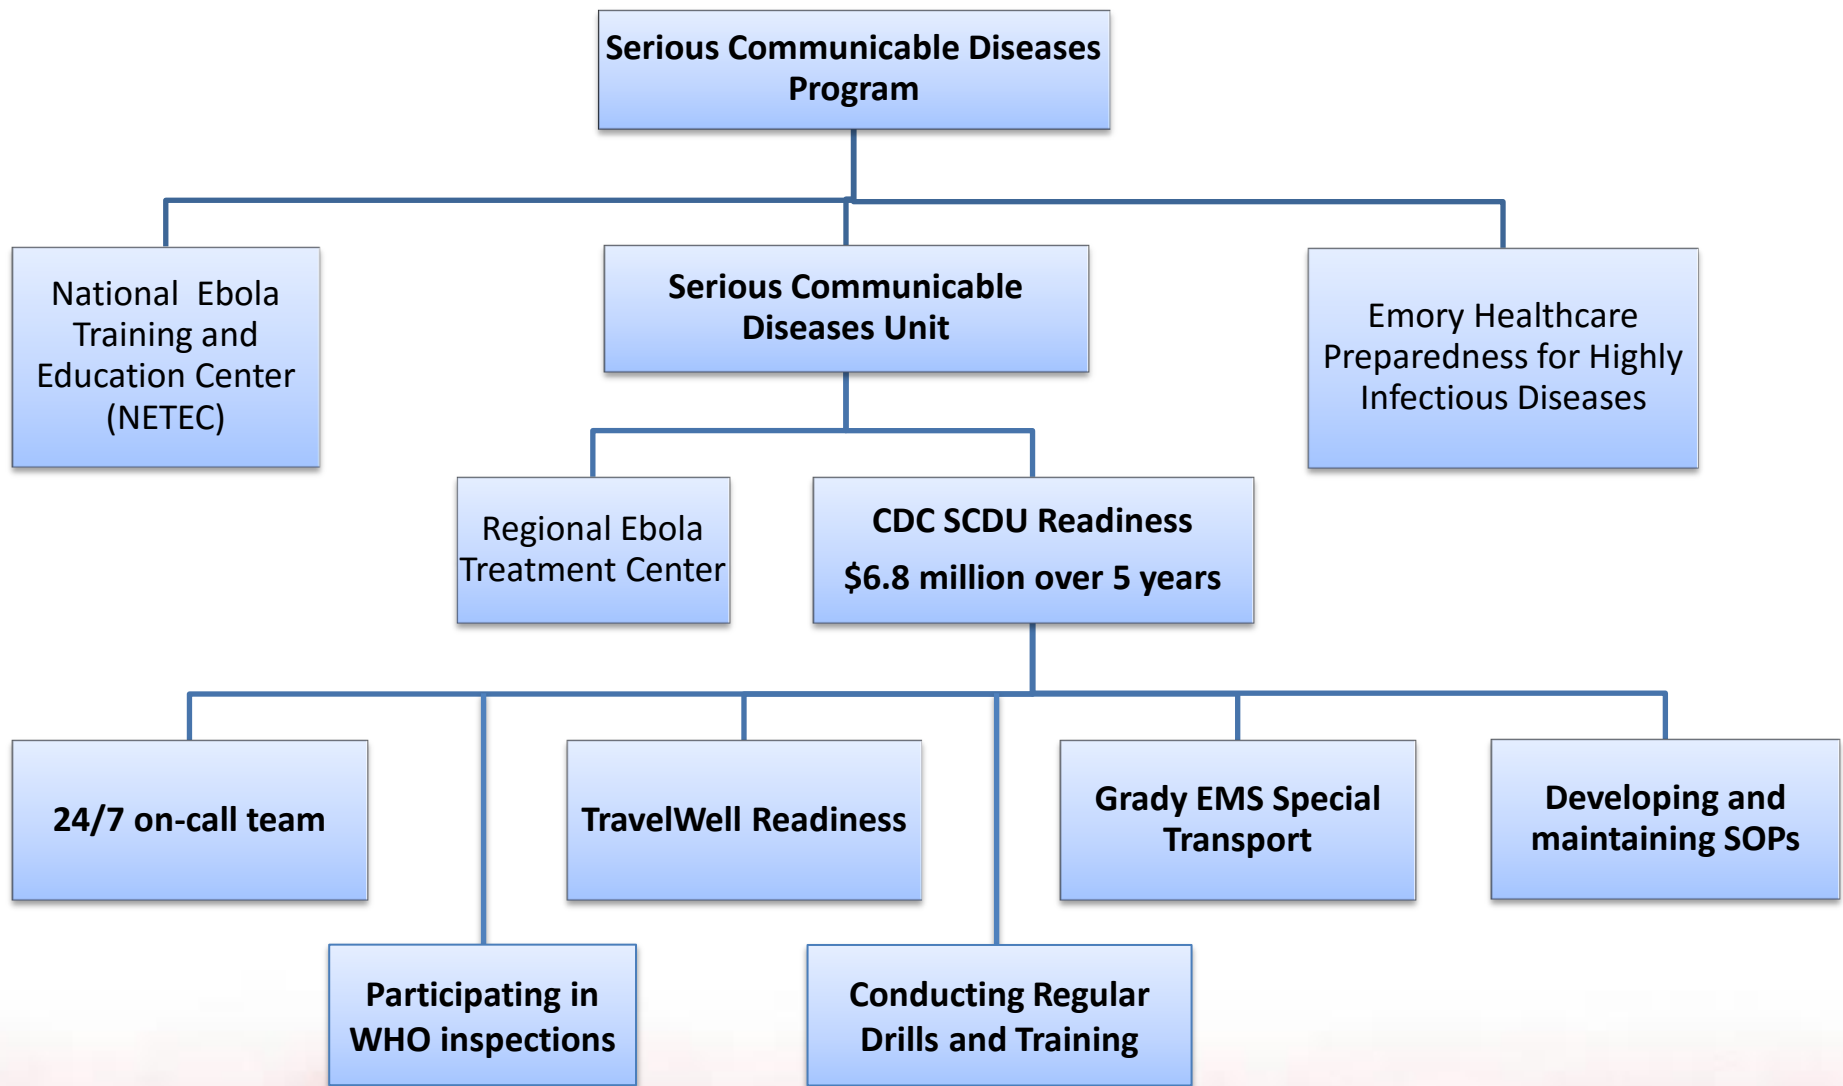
Serious Communicable Diseases Program

National Ebola Training and Education Center (NETEC)

Serious Communicable Diseases Unit

Emory Healthcare Preparedness for Highly Infectious Diseases

Regional Ebola Treatment Center

CDC SCDU Readiness

$6.8 million over 5 years

24/7 on-call team

TravelWell Readiness

Grady EMS Special Transport

Developing and maintaining SOPs

Participating in WHO inspections

Conducting Regular Drills and Training